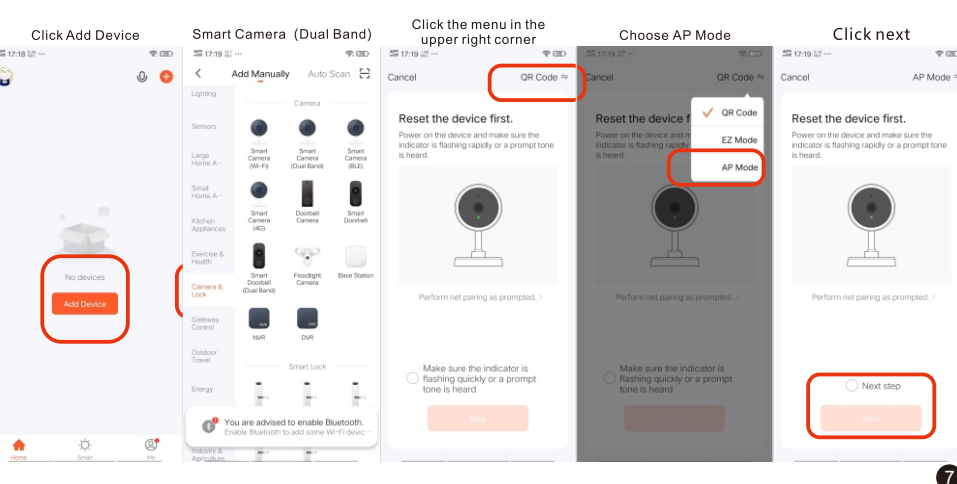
Click Add Device

17:18

No devices

Add Device

Home Smart Me

Smart Camera (Dual Band)

17:19

Add Manually Auto Scan

Lighting

Sensors

Large Home A...

Small Home A...

Kitchen Appliances

Exercise & Health

Camera & Lock

Gateway Control

Outdoor Travel

Energy

Industry & Agriculture

Camera

Smart Camera (Wi-Fi)

Smart Camera (Dual Band)

Smart Camera (BLE)

Smart Camera (4G)

Doorbell Camera

Smart Doorbell

Smart Doorbell (Dual Band)

Floodlight Camera

Base Station

NVR

DVR

Smart Lock

You are advised to enable Bluetooth.
Enable Bluetooth to add some Wi-Fi devic

Click the menu in the upper right corner

17:19

Cancel QR Code

Reset the device first.

Power on the device and make sure the indicator is flashing rapidly or a prompt tone is heard.

Perform net pairing as prompted. >

Make sure the indicator is flashing quickly or a prompt tone is heard

Next

Choose AP Mode

17:19

Cancel QR Code

QR Code

EZ Mode

AP Mode

Reset the device first.

Power on the device and make sure the indicator is flashing rapidly or a prompt tone is heard.

Perform net pairing as prompted. >

Make sure the indicator is flashing quickly or a prompt tone is heard

Click next

17:19

Cancel AP Mode

Reset the device first.

Power on the device and make sure the indicator is flashing rapidly or a prompt tone is heard.

Perform net pairing as prompted. >

Next step

Next

7